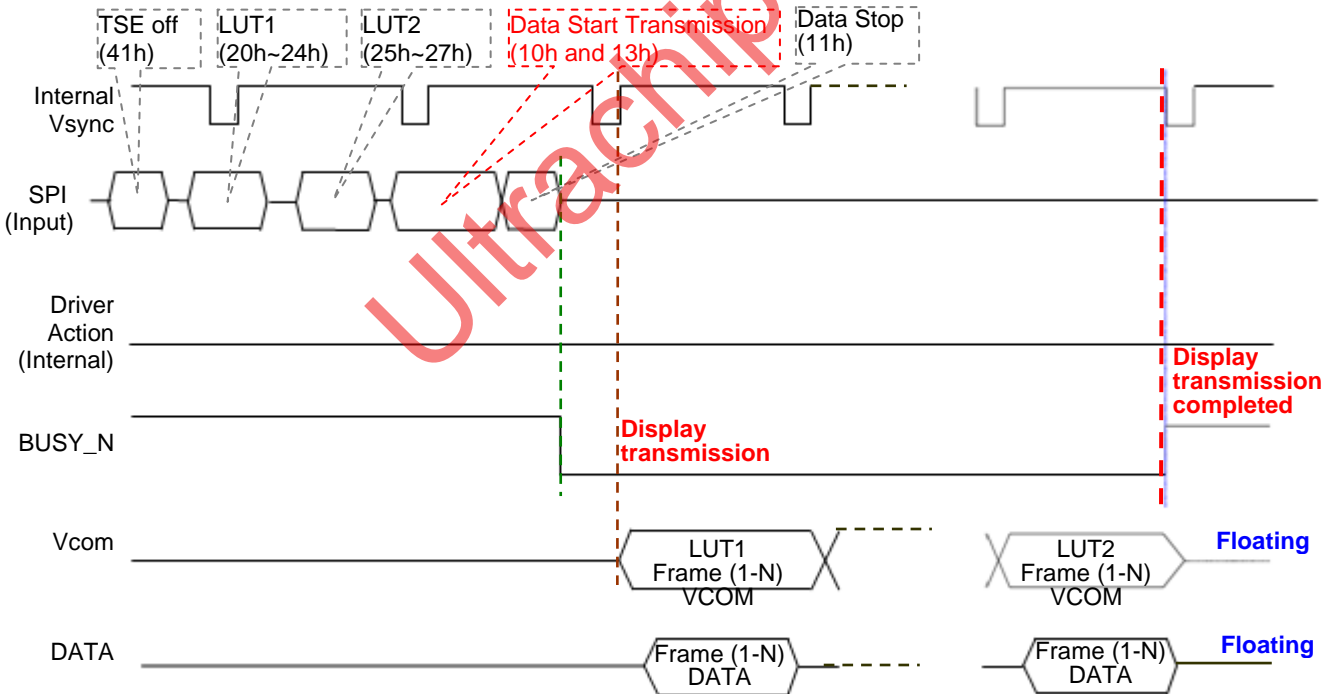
TSE off (41h)

LUT1 (20h~24h)

LUT2 (25h~27h)

Data Start Transmission (10h and 13h)

Data Stop (11h)

Internal Vsync

SPI (Input)

Driver Action (Internal)

BUSY_N

Display transmission

Display transmission completed

Vcom

LUT1 Frame (1-N) VCOM

LUT2 Frame (1-N) VCOM

Floating

DATA

Frame (1-N) DATA

Frame (1-N) DATA

Floating

Ultrachip